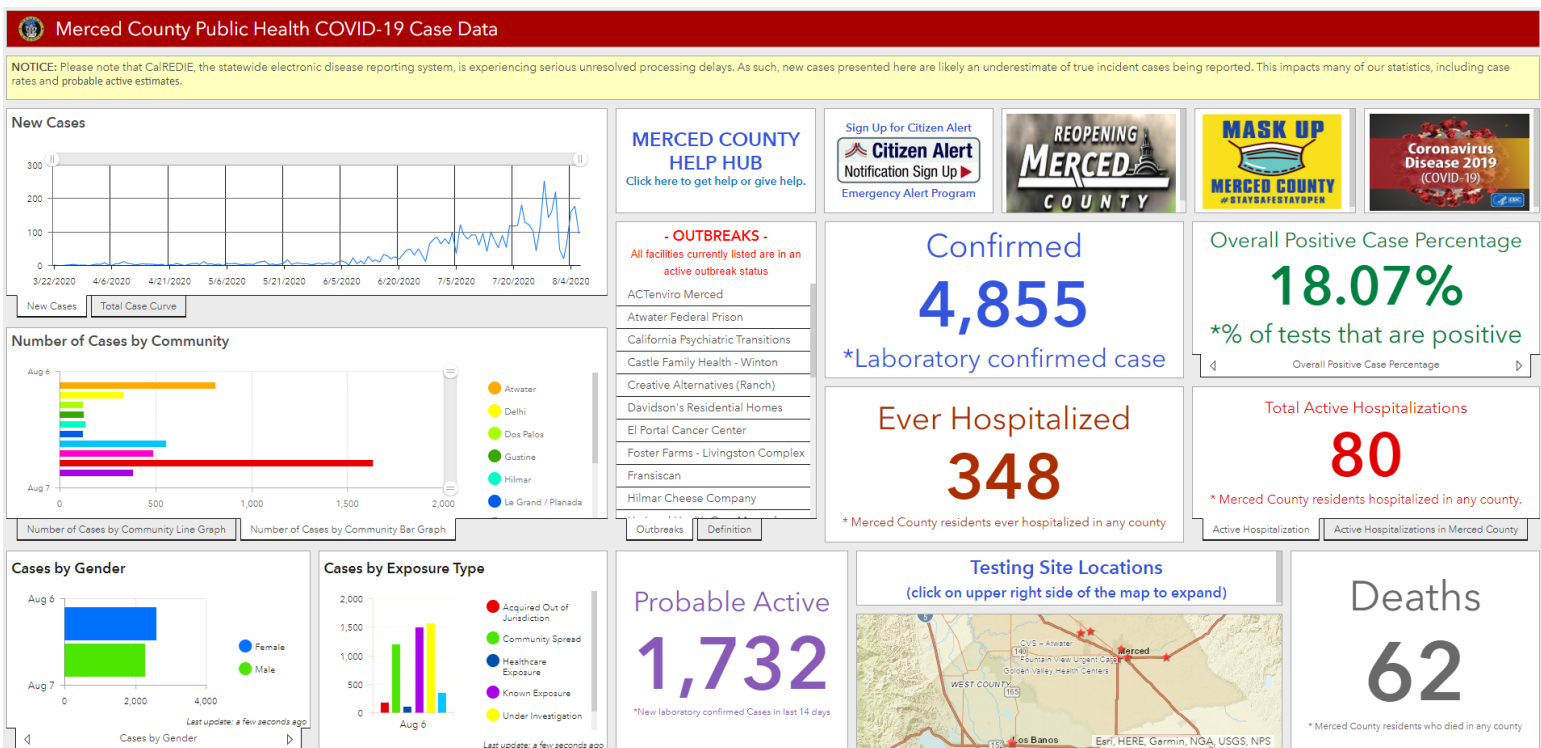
Merced County Public Health COVID-19 Case Data

NOTICE: Please note that CalREDIE, the statewide electronic disease reporting system, is experiencing serious unresolved processing delays. As such, new cases presented here are likely an underestimate of true incident cases being reported. This impacts many of our statistics, including case rates and probable active estimates.

New Cases

300
200
100
0
3/22/2020 4/6/2020 4/21/2020 5/6/2020 5/21/2020 6/5/2020 6/20/2020 7/5/2020 7/20/2020 8/4/2020

New Cases | Total Case Curve

MERCED COUNTY HELP HUB
Click here to get help or give help.

Sign Up for Citizen Alert
Citizen Alert
Notification Sign Up
Emergency Alert Program

REOPENING MERCED COUNTY

MASK UP
MERCED COUNTY
#STAYSAFESTAYOPEN

Coronavirus Disease 2019 (COVID-19)

Number of Cases by Community

Aug 6
Aug 7
0 500 1,000 1,500 2,000

Atwater
Delhi
Dos Palos
Gustine
Hilmar
Le Grand / Planada

Number of Cases by Community Line Graph | Number of Cases by Community Bar Graph

- OUTBREAKS -
All facilities currently listed are in an active outbreak status

ACTenviro Merced
Atwater Federal Prison
California Psychiatric Transitions
Castle Family Health - Winton
Creative Alternatives (Ranch)
Davidson's Residential Homes
El Portal Cancer Center
Foster Farms - Livingston Complex
Fransiscan
Hilmar Cheese Company

Outbreaks | Definition

Confirmed
4,855
*Laboratory confirmed case

Overall Positive Case Percentage
18.07%
*% of tests that are positive
Overall Positive Case Percentage

Ever Hospitalized
348
* Merced County residents ever hospitalized in any county

Total Active Hospitalizations
80
* Merced County residents hospitalized in any county.

Active Hospitalization | Active Hospitalizations in Merced County

Cases by Gender

Aug 6
Aug 7
0 2,000 4,000
Female
Male
Last update: a few seconds ago
Cases by Gender

Cases by Exposure Type

2,000
1,500
1,000
500
0
Aug 6
Acquired Out of Jurisdiction
Community Spread
Healthcare Exposure
Known Exposure
Under Investigation
Last update: a few seconds ago

Probable Active
1,732
*New laboratory confirmed Cases in last 14 days

Testing Site Locations
(click on upper right side of the map to expand)

CVS - Atwater
Merced
Fountain View Urgent Care
Golden Valley Health Centers
WEST COUNTY
Los Banos
Esri, HERE, Garmin, NGA, USGS, NPS

Deaths
62
* Merced County residents who died in any county